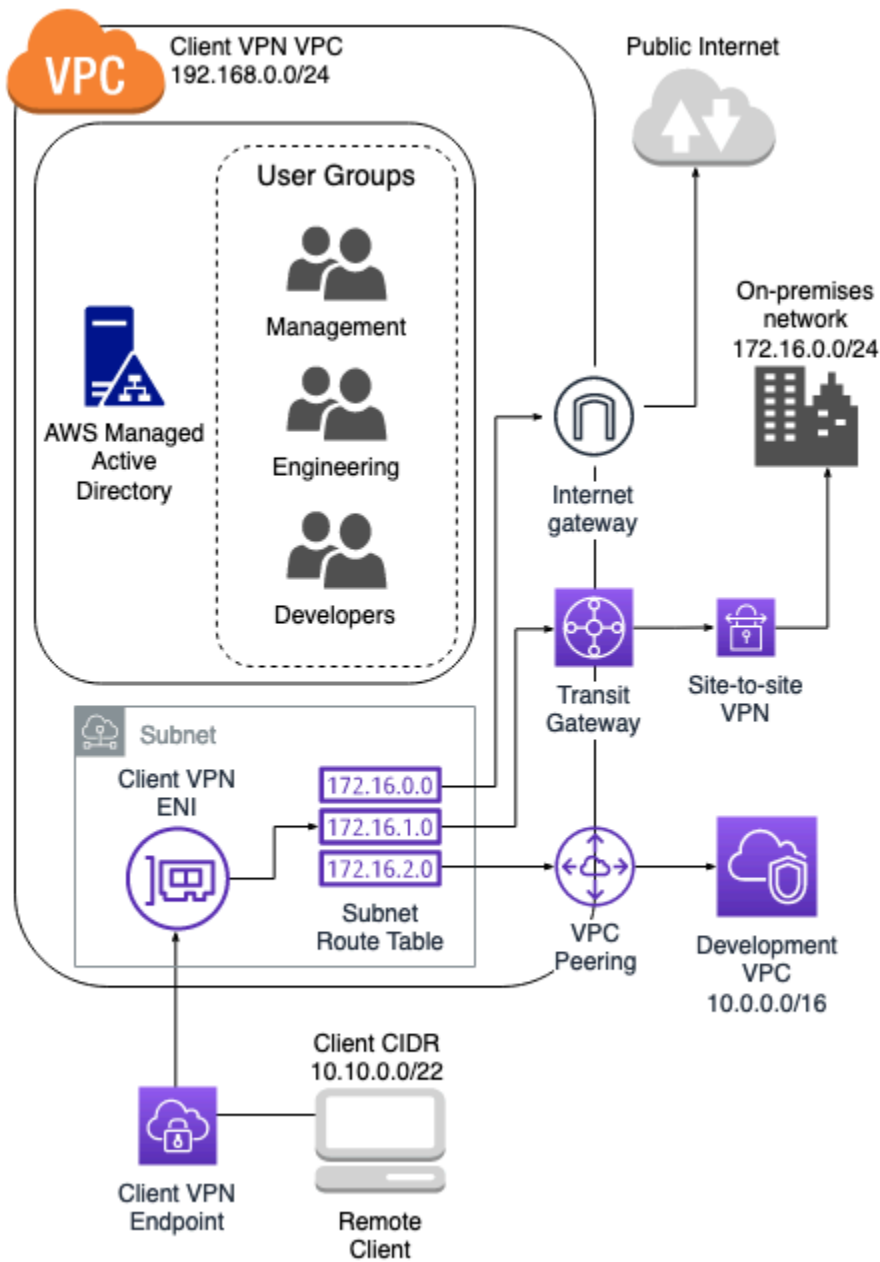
VPC

Client VPN VPC
192.168.0.0/24

Public Internet

User Groups

Management

Engineering

Developers

AWS Managed Active Directory

On-premises network
172.16.0.0/24

Internet gateway

Transit Gateway

Site-to-site VPN

Subnet

Client VPN ENI

172.16.0.0

172.16.1.0

172.16.2.0

Subnet Route Table

VPC Peering

Development VPC
10.0.0.0/16

Client CIDR
10.10.0.0/22

Client VPN Endpoint

Remote Client